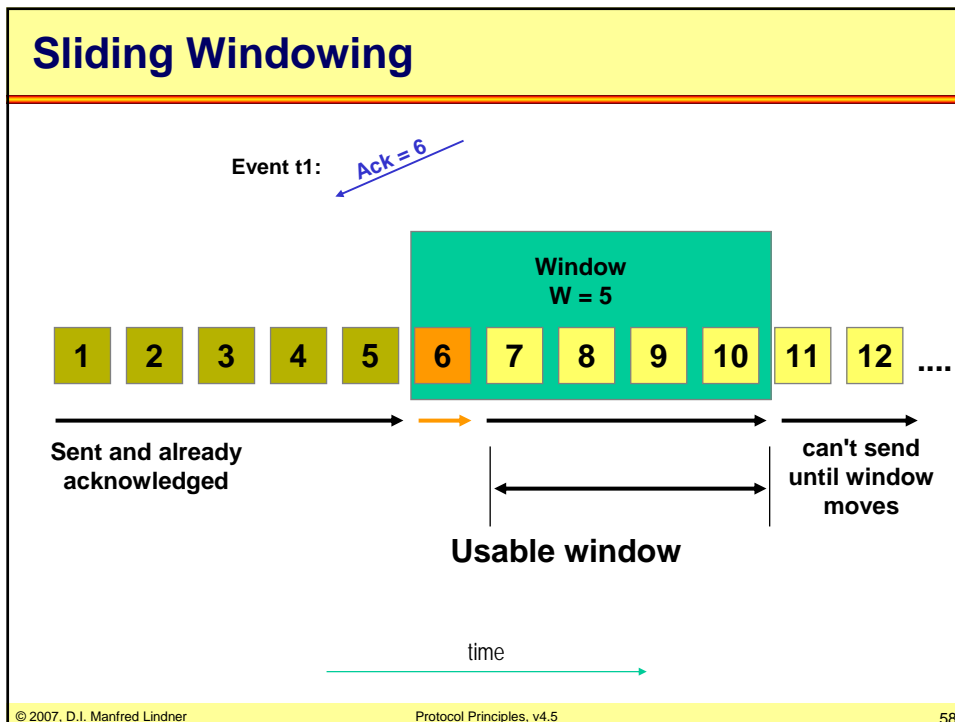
Sliding Windowing

Event t1:

Ack = 6

Window
W = 5

1 2 3 4 5 6 7 8 9 10 11 12 ....

Sent and already acknowledged

can't send until window moves

Usable window

time

© 2007, D.I. Manfred Lindner

Protocol Principles, v4.5

58